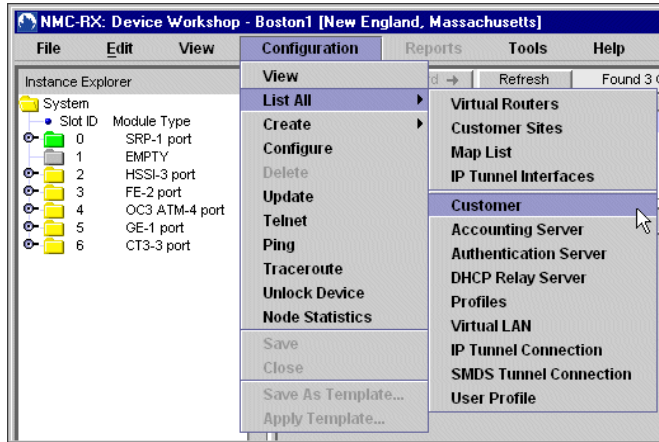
NMC-RX: Device Workshop - Boston1 [New England, Massachusetts]

File Edit View Configuration Reports Tools Help

Instance Explorer

System
Slot ID Module Type
0 SRP-1 port
1 EMPTY
2 HSSI-3 port
3 FE-2 port
4 OC3 ATM-4 port
5 GE-1 port
6 CT3-3 port

d → Refresh Found 3 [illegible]

View
List All
Create
Configure
Delete
Update
Telnet
Ping
Traceroute
Unlock Device
Node Statistics
Save
Close
Save As Template...
Apply Template...

Virtual Routers
Customer Sites
Map List
IP Tunnel Interfaces
Customer
Accounting Server
Authentication Server
DHCP Relay Server
Profiles
Virtual LAN
IP Tunnel Connection
SMDS Tunnel Connection
User Profile